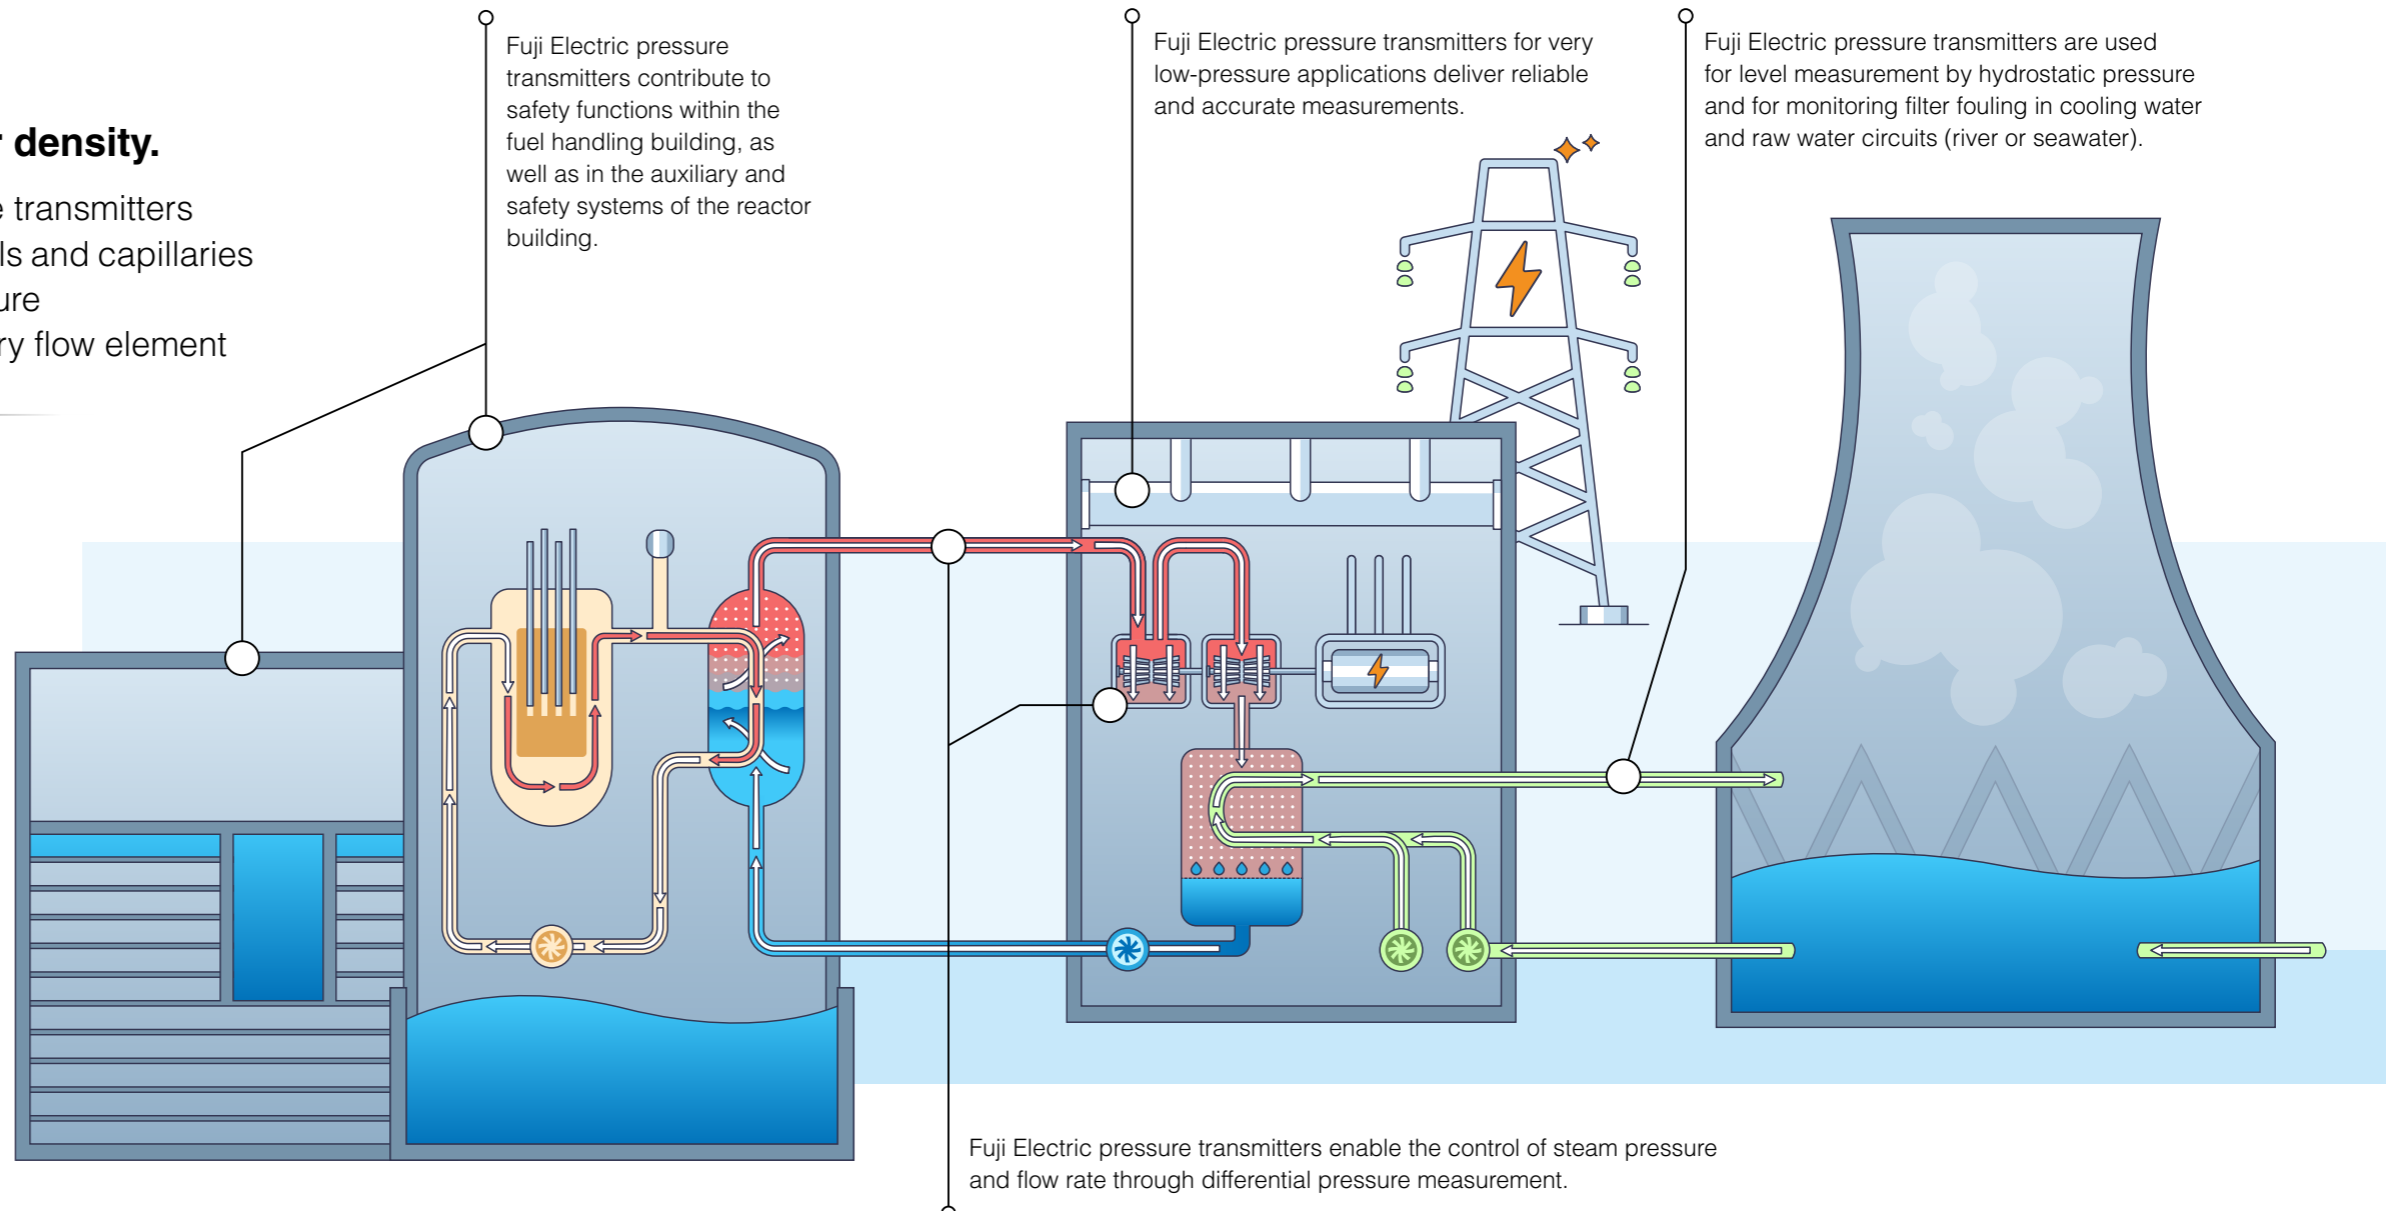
r density.

e transmitters
ls and capillaries
ure
ry flow element

Fuji Electric pressure transmitters contribute to safety functions within the fuel handling building, as well as in the auxiliary and safety systems of the reactor building.

Fuji Electric pressure transmitters for very low-pressure applications deliver reliable and accurate measurements.

Fuji Electric pressure transmitters are used for level measurement by hydrostatic pressure and for monitoring filter fouling in cooling water and raw water circuits (river or seawater).

Fuji Electric pressure transmitters enable the control of steam pressure and flow rate through differential pressure measurement.